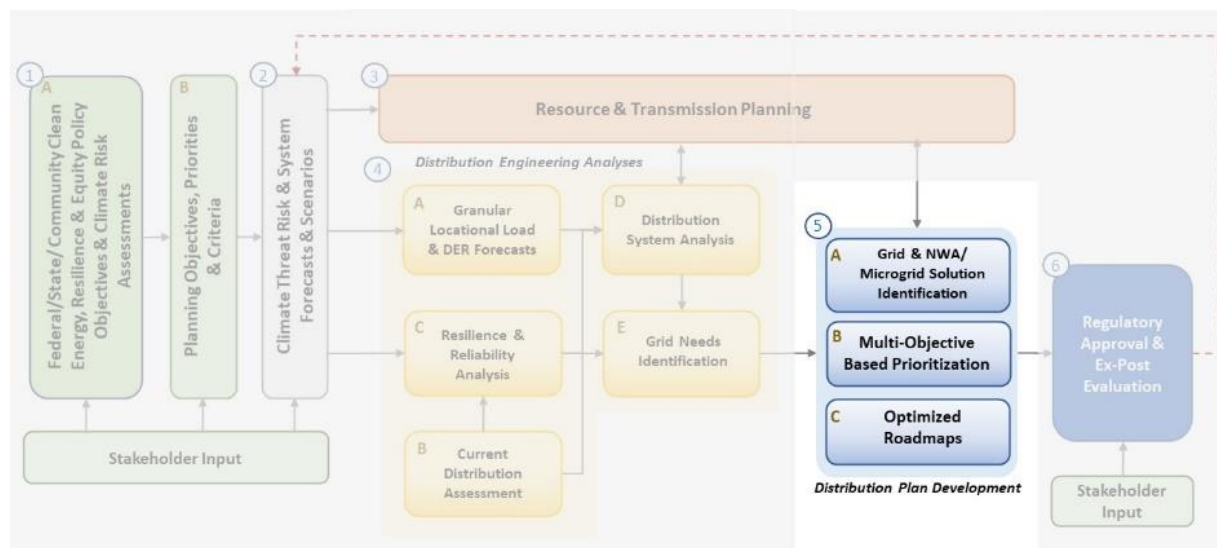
1

A

Federal/State/Community Clean Energy, Resilience & Equity Policy Objectives & Climate Risk Assessments

B

Planning Objectives, Priorities & Criteria

2

Climate Threat Risk & System Forecasts & Scenarios

3

Resource & Transmission Planning

4

Distribution Engineering Analyses

A
Granular Locational Load & DER Forecasts

D
Distribution System Analysis

C
Resilience & Reliability Analysis

E
Grid Needs Identification

B
Current Distribution Assessment

Stakeholder Input

5

A
Grid & NWA/ Microgrid Solution Identification

B
Multi-Objective Based Prioritization

C
Optimized Roadmaps

Distribution Plan Development

6

Regulatory Approval & Ex-Post Evaluation

Stakeholder Input